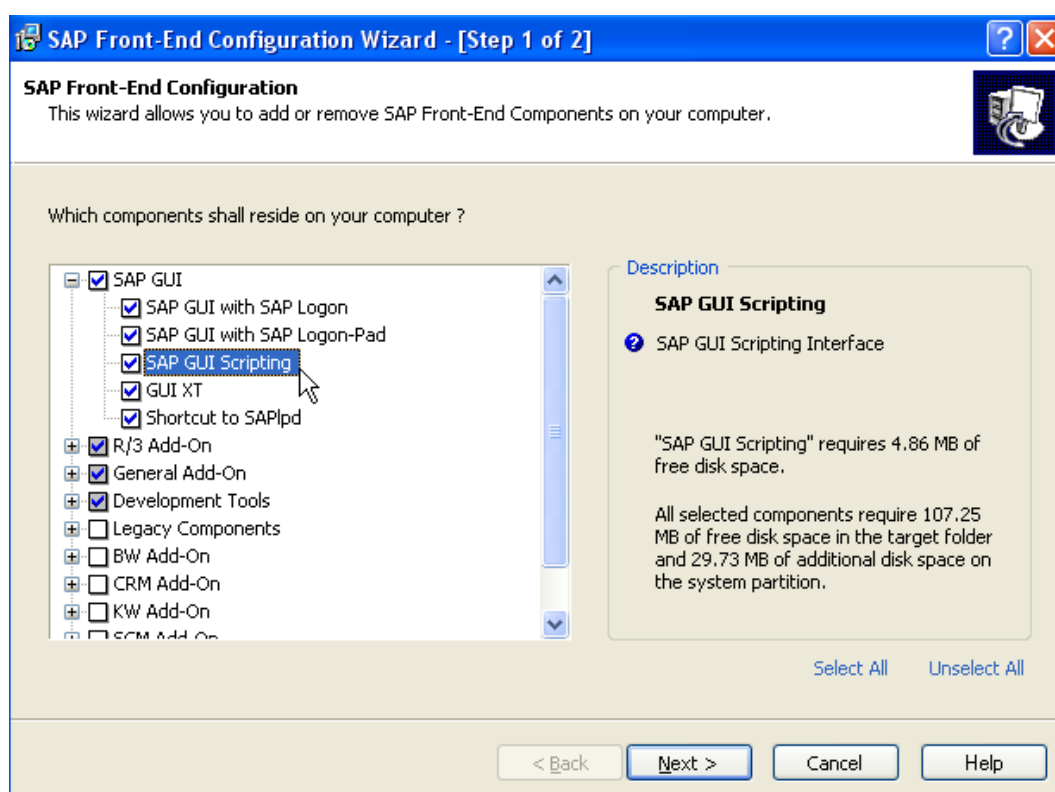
SAP Front-End Configuration Wizard - [Step 1 of 2]

SAP Front-End Configuration
This wizard allows you to add or remove SAP Front-End Components on your computer.

Which components shall reside on your computer ?

SAP GUI
SAP GUI with SAP Logon
SAP GUI with SAP Logon-Pad
SAP GUI Scripting
GUI XT
Shortcut to SAPlpd
R/3 Add-On
General Add-On
Development Tools
Legacy Components
BW Add-On
CRM Add-On
KW Add-On
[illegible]

Description

SAP GUI Scripting

SAP GUI Scripting Interface

"SAP GUI Scripting" requires 4.86 MB of free disk space.

All selected components require 107.25 MB of free disk space in the target folder and 29.73 MB of additional disk space on the system partition.

Select All Unselect All

< Back Next > Cancel Help